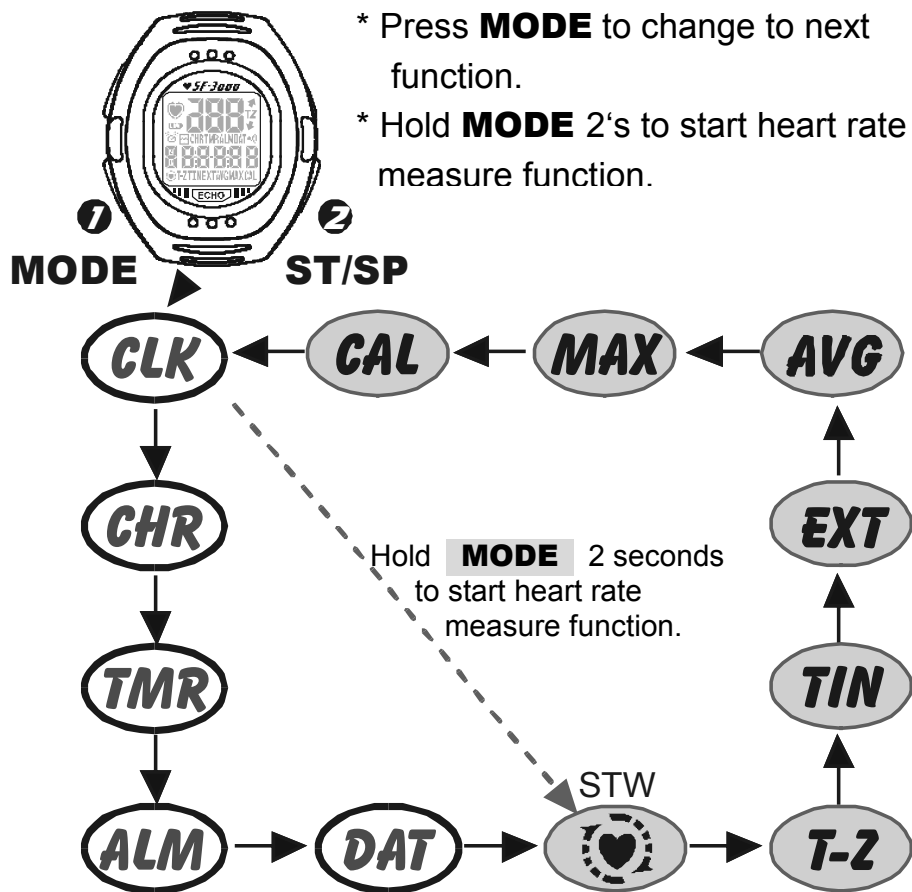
* Press **MODE** to change to next function.

* Hold **MODE** 2's to start heart rate measure function.

SF-3000

ECHO

1 MODE

2 ST/SP

CLK

CAL

MAX

AVG

CHR

EXT

Hold **MODE** 2 seconds to start heart rate measure function.

TMR

TIN

STW

ALM

DAT

T-Z